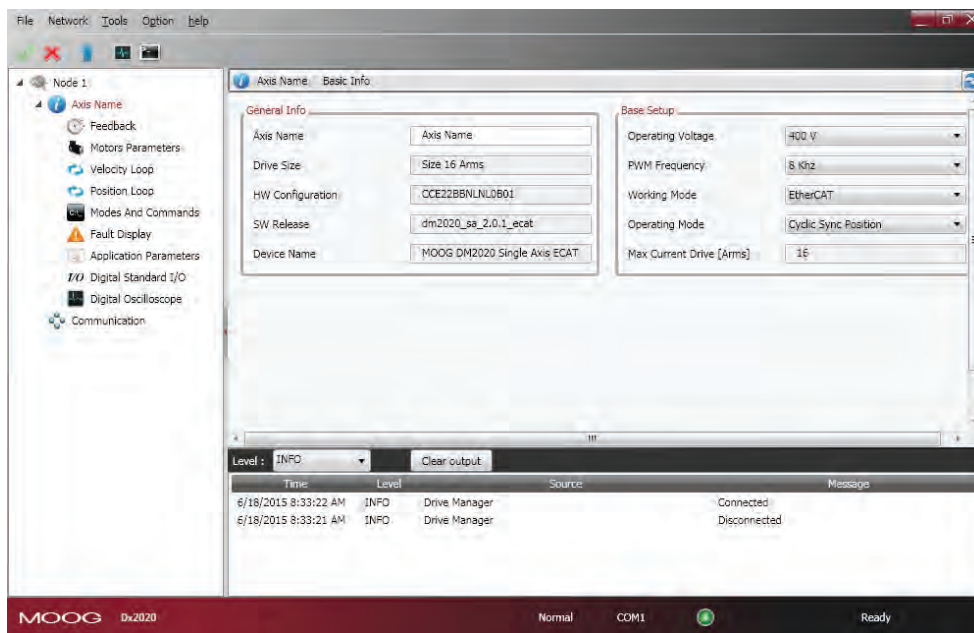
File Network Tools Option help

Node 1
Axis Name
Feedback
Motors Parameters
Velocity Loop
Position Loop
Modes And Commands
Fault Display
Application Parameters
I/O Digital Standard I/O
Digital Oscilloscope
Communication

Axis Name Basic Info

General Info

| | |
|---|---|
| Axis Name | Axis Name |
| Drive Size | Size 16 Arms |
| HW Configuration | CCE22BBNLNL0B01 |
| SW Release | dm2020_sa_2.0.1_ecat |
| Device Name | MOOG DM2020 Single Axis ECAT |

Base Setup

| | |
|---|---|
| Operating Voltage | 400 V |
| PWM Frequency | 8 Khz |
| Working Mode | EtherCAT |
| Operating Mode | Cyclic Sync Position |
| Max Current Drive [Arms] | 16 |

Level : INFO
Clear output

| Time | Level | Source | Message |
|---|---|---|---|
| 6/18/2015 8:33:22 AM | INFO | Drive Manager | Connected |
| 6/18/2015 8:33:21 AM | INFO | Drive Manager | Disconnected |

MOOG Dx2020 Normal COM1 Ready